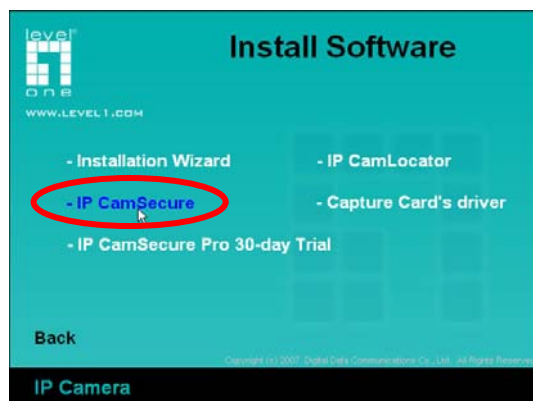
level
one
WWW.LEVEL1.COM

Install Software

- Installation Wizard
- IP CamLocator
- IP CamSecure
- Capture Card's driver
- IP CamSecure Pro 30-day Trial

Back

Copyright (c) 2007, Digital Data Communications Co., Ltd. All Rights Reserved.

IP Camera